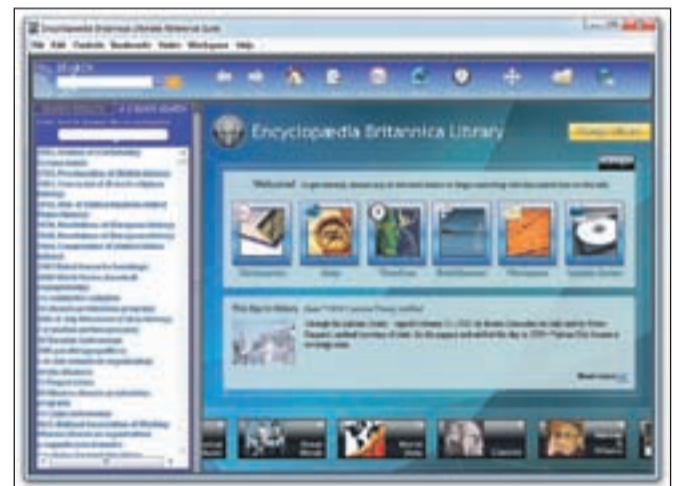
Encyclopædia Britannica Library

File Edit Contents Bookmarks Index Workspace Help

SEARCH

Encyclopædia Britannica Library

Welcome!

Dictionaries
Atlas
Timelines
World Data
Multimedia
Update Service

This Day in History

Read more

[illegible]